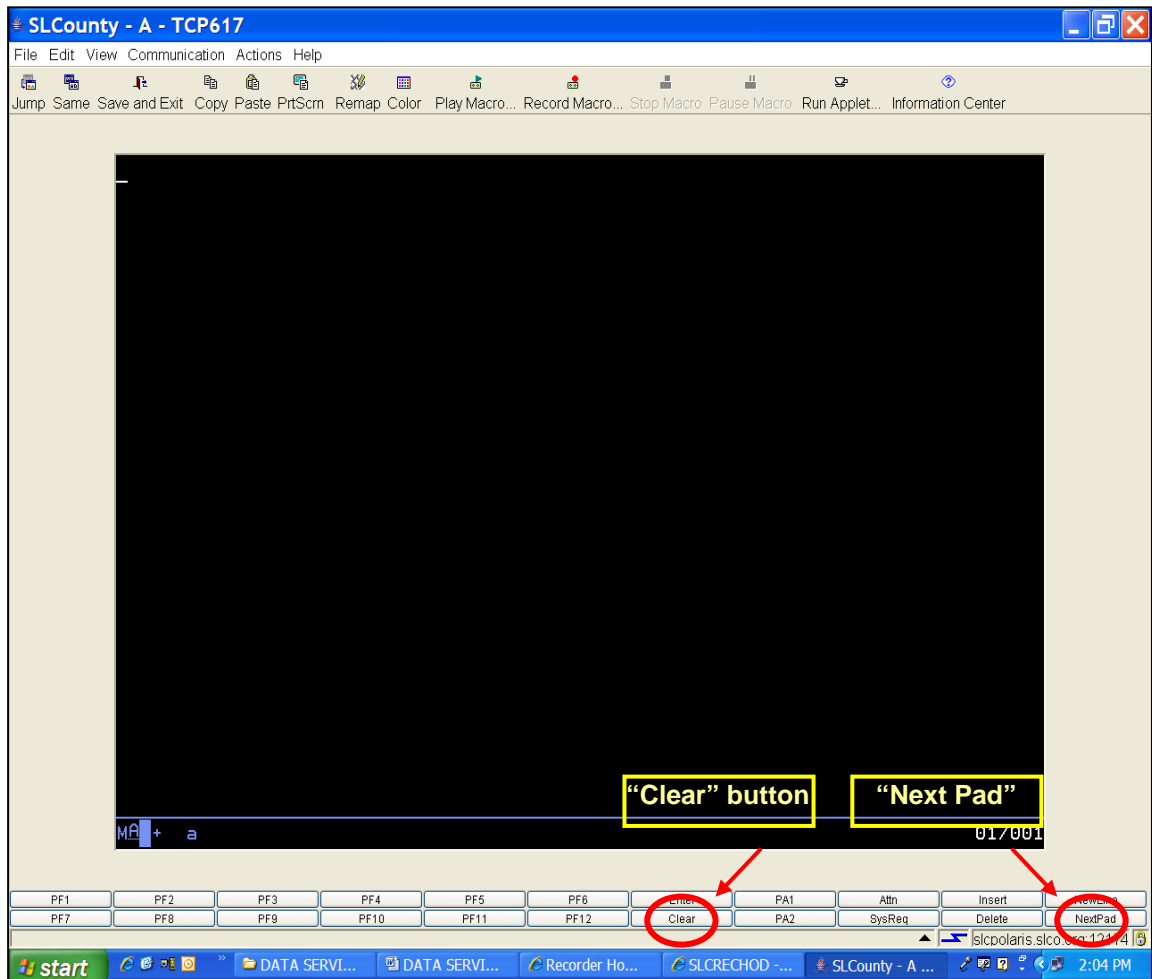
SLCounty - A - TCP617

File Edit View Communication Actions Help

Jump Same Save and Exit Copy Paste PrtScrn Remap Color Play Macro... Record Macro... Stop Macro Pause Macro Run Applet... Information Center

"Clear" button "Next Pad"

MA + a 01/001

| PF1 | PF2 | PF3 | PF4 | PF5 | PF6 | Enter | PA1 | Attn | Insert | NewLine |
|---|---|---|---|---|---|---|---|---|---|---|
| PF7 | PF8 | PF9 | PF10 | PF11 | PF12 | Clear | PA2 | SysReq | Delete | NextPad |

slcpolaris.slco.org:12174

start DATA SERVI... DATA SERVI... Recorder Ho... SLCRECHOD -... SLCounty - A ... 2:04 PM